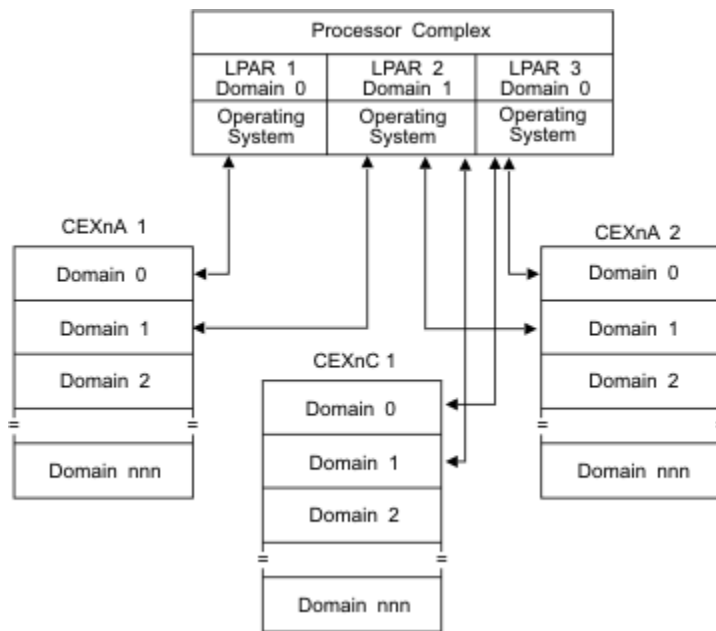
Processor Complex

LPAR 1
Domain 0

LPAR 2
Domain 1

LPAR 3
Domain 0

Operating System

Operating System

Operating System

CEXnA 1

Domain 0

Domain 1

Domain 2

Domain nnn

CEXnC 1

Domain 0

Domain 1

Domain 2

Domain nnn

CEXnA 2

Domain 0

Domain 1

Domain 2

Domain nnn